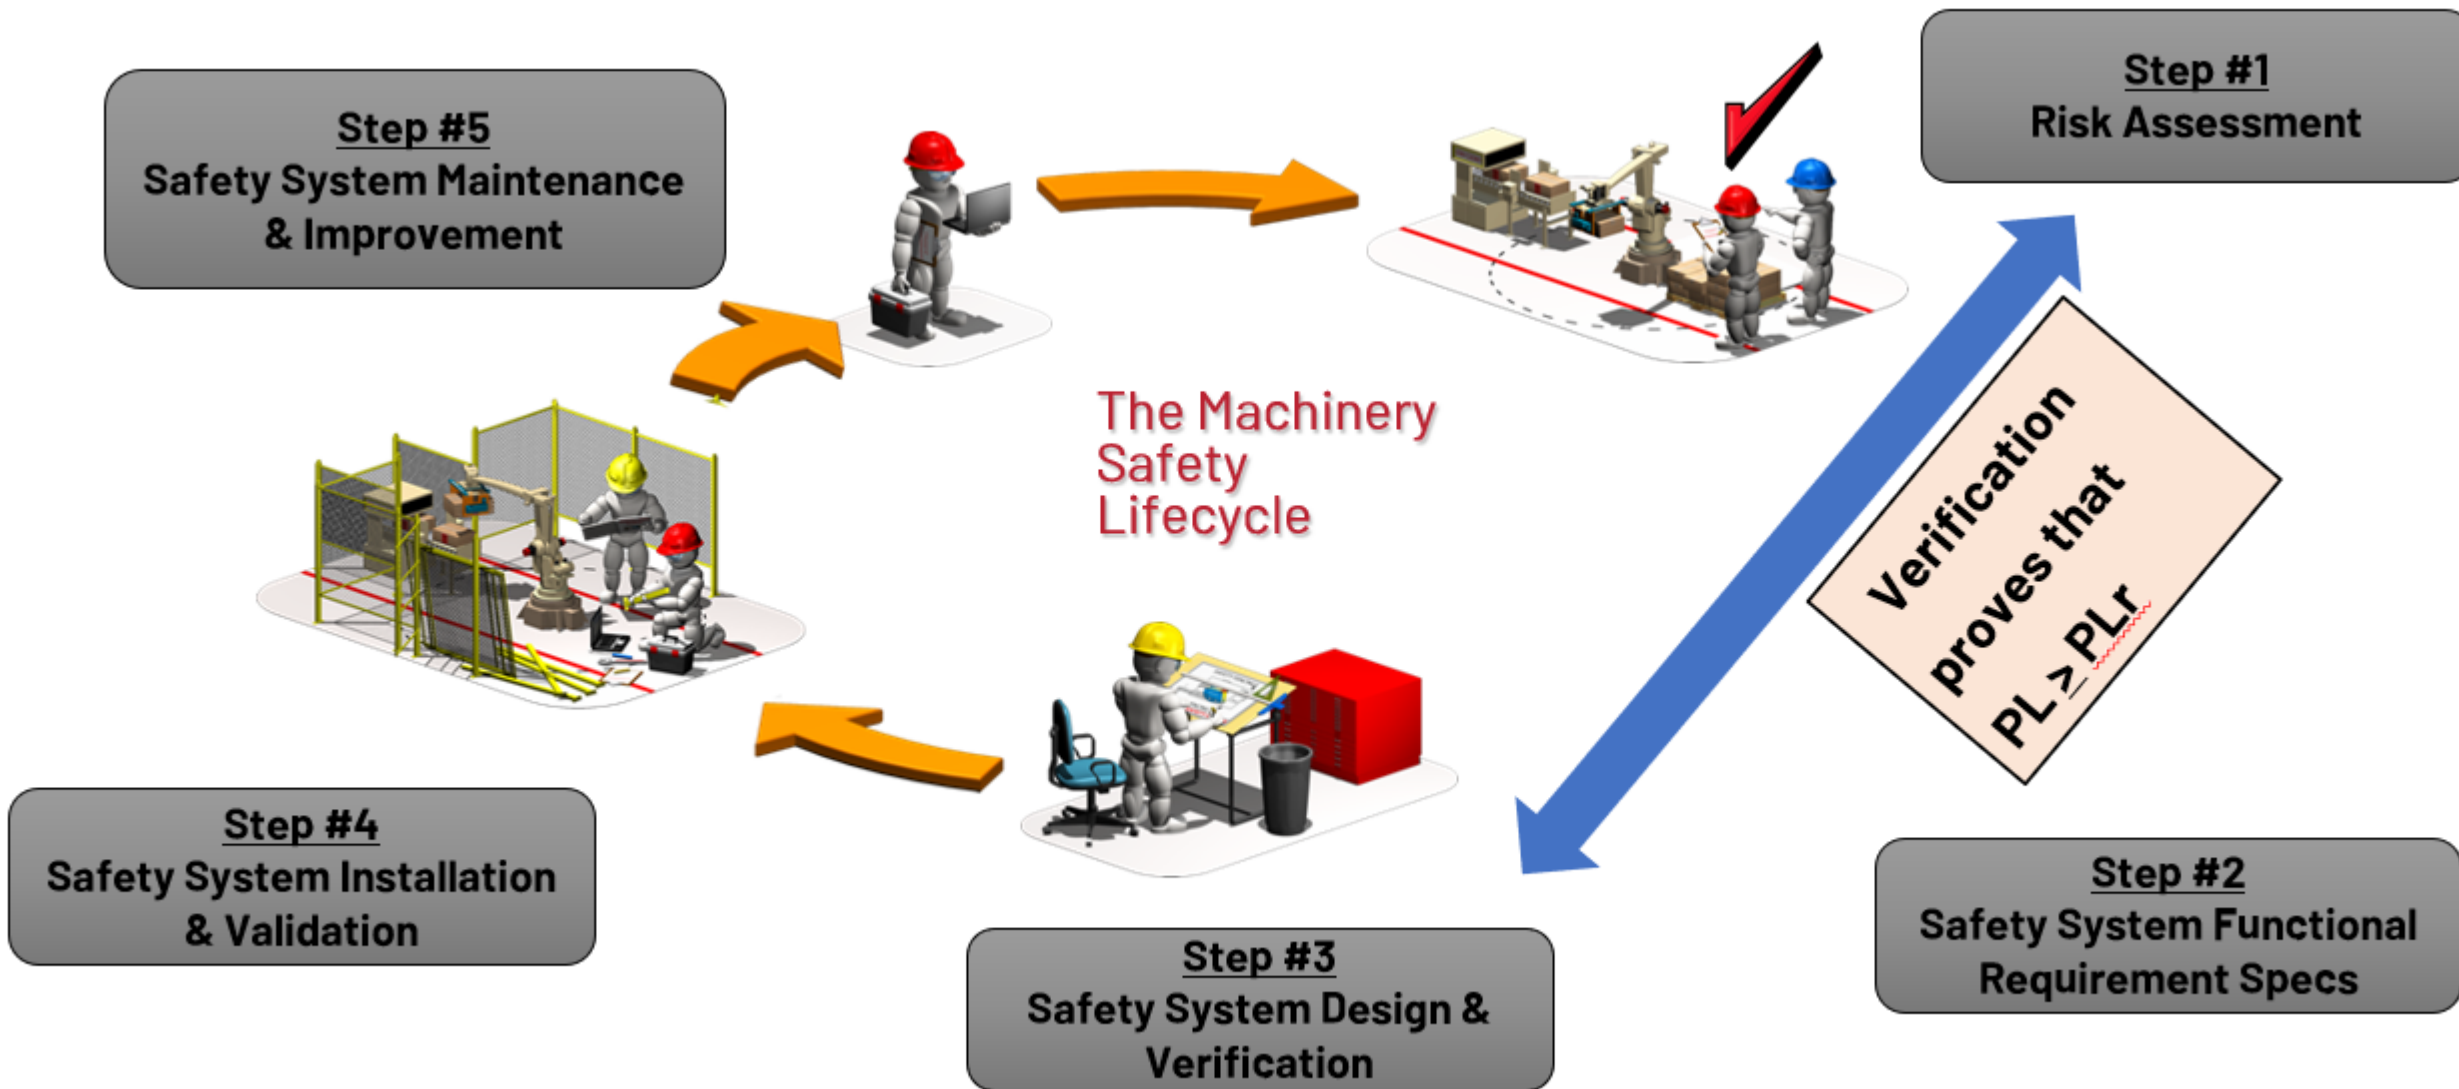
Step #5
Safety System Maintenance & Improvement

Step #1
Risk Assessment

The Machinery Safety Lifecycle

Verification proves that PL >̲ PLr

Step #4
Safety System Installation & Validation

Step #3
Safety System Design & Verification

Step #2
Safety System Functional Requirement Specs